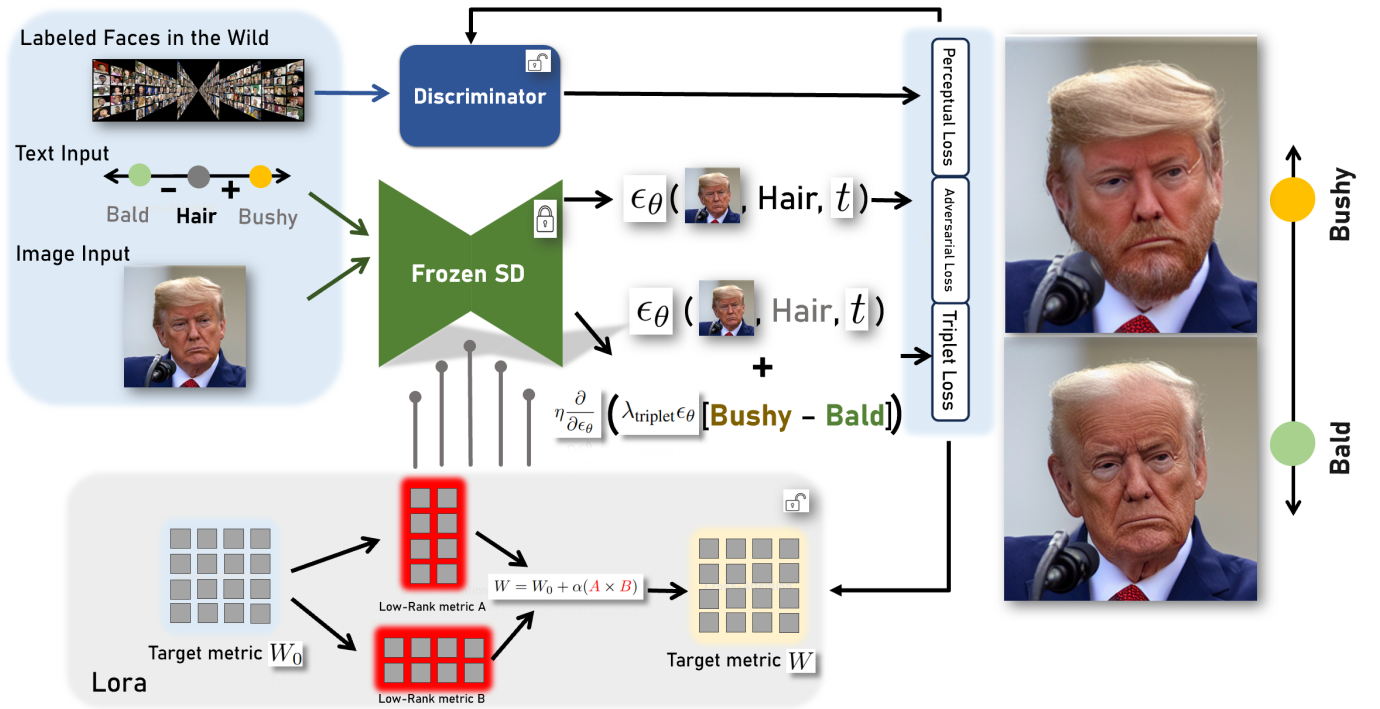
Labeled Faces in the Wild

Discriminator

Text Input

Bald Hair Bushy

– +

Image Input

Frozen SD

$\epsilon_\theta($, Hair, $t)$

$\epsilon_\theta($, Hair, $t)$

+

$\eta\frac{\partial}{\partial\epsilon_\theta}\left(\lambda_{\text{triplet}}\epsilon_\theta[\text{Bushy} - \text{Bald}]\right)$

Perceptual Loss

Adversarial Loss

Triplet Loss

Bushy

Bald

$W = W_0 + \alpha(A \times B)$

Low-Rank metric A

Low-Rank metric B

Target metric $W_0$

Target metric $W$

Lora